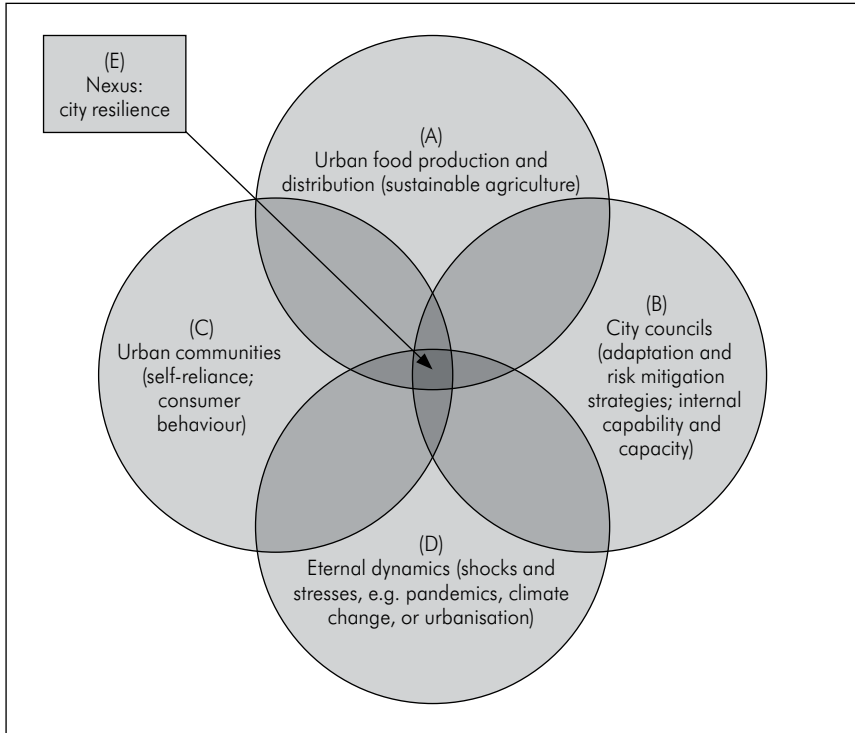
(E)
Nexus:
city resilience

(A)
Urban food production and distribution (sustainable agriculture)

(C)
Urban communities (self-reliance; consumer behaviour)

(B)
City councils (adaptation and risk mitigation strategies; internal capability and capacity)

(D)
Eternal dynamics (shocks and stresses, e.g. pandemics, climate change, or urbanisation)